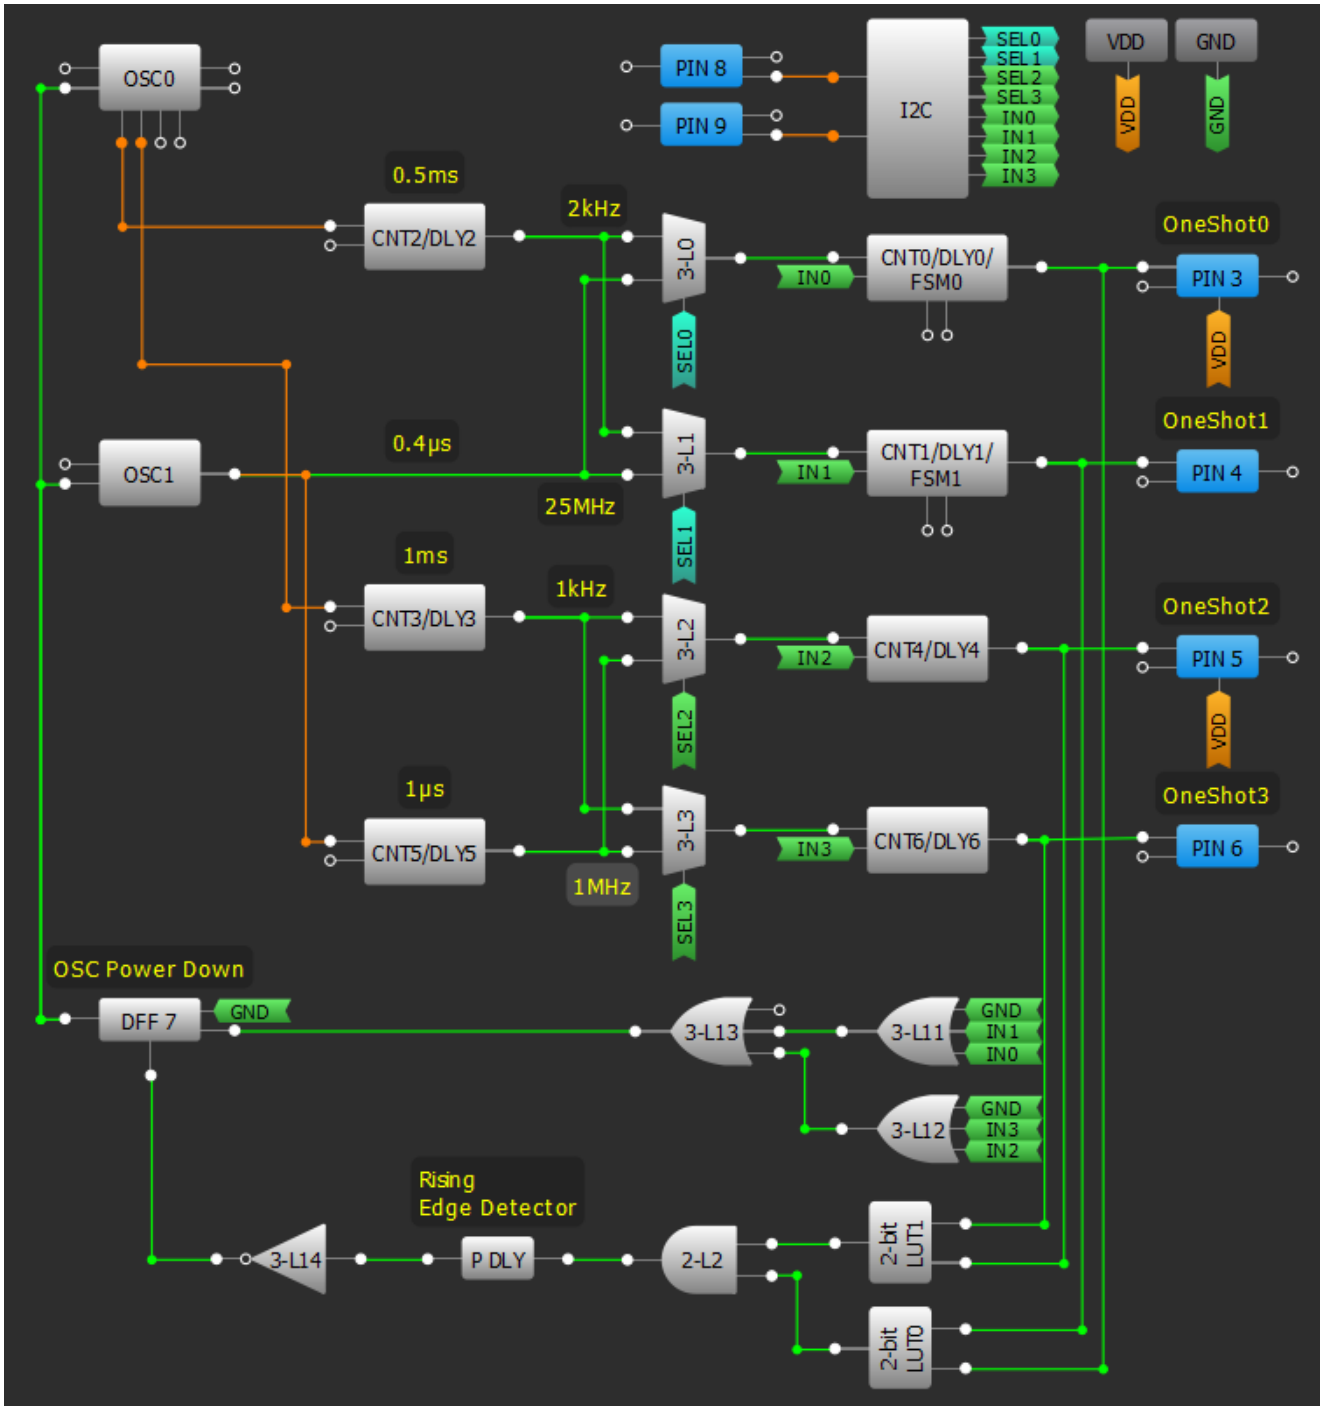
OSC0
PIN 8
PIN 9
I2C
SEL0
SEL1
SEL2
SEL3
IN0
IN1
IN2
IN3
VDD
GND
VDD
GND
0.5ms
CNT2/DLY2
2kHz
3-L0
CNT0/DLY0/ FSM0
IN0
OneShot0
PIN 3
VDD
SEL0
OSC1
0.4µs
3-L1
CNT1/DLY1/ FSM1
IN1
OneShot1
PIN 4
25MHz
SEL1
1ms
CNT3/DLY3
1kHz
3-L2
CNT4/DLY4
IN2
OneShot2
PIN 5
VDD
SEL2
1µs
CNT5/DLY5
3-L3
CNT6/DLY6
IN3
OneShot3
PIN 6
1MHz
SEL3
OSC Power Down
DFF 7
GND
3-L13
3-L11
GND
IN1
IN0
3-L12
GND
IN3
IN2
Rising Edge Detector
3-L14
P DLY
2-L2
2-bit LUT1
2-bit LUT0